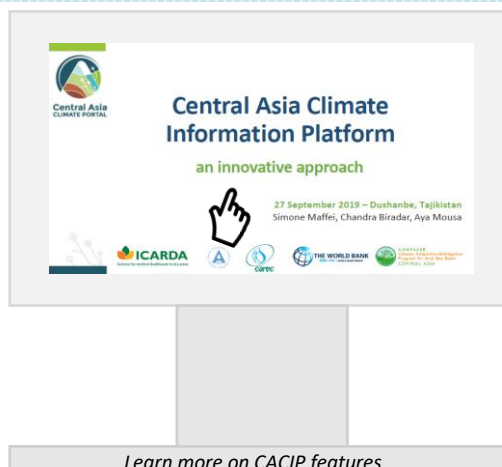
Central Asia
CLIMATE PORTAL

Central Asia Climate Information Platform

an innovative approach

27 September 2019 – Dushanbe, Tajikistan
Simone Maffei, Chandra Biradar, Aya Mousa

ICARDA

carec

THE WORLD BANK

CAMP4ASB
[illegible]
CENTRAL ASIA

Learn more on CACIP features